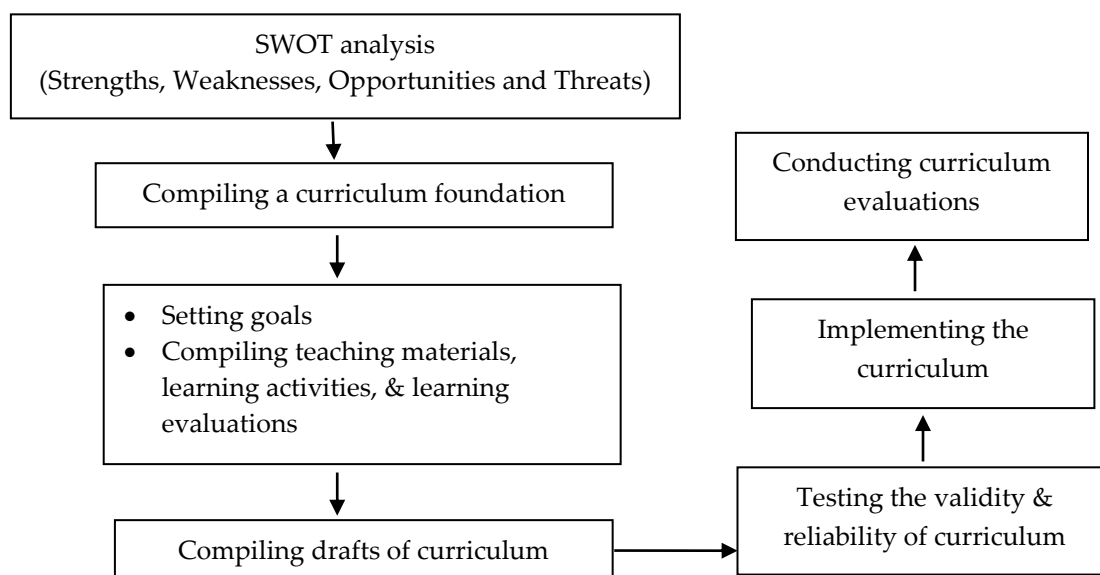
SWOT analysis
(Strengths, Weaknesses, Opportunities and Threats)

Compiling a curriculum foundation

- Setting goals
- Compiling teaching materials, learning activities, & learning evaluations

Compiling drafts of curriculum

Testing the validity & reliability of curriculum

Implementing the curriculum

Conducting curriculum evaluations